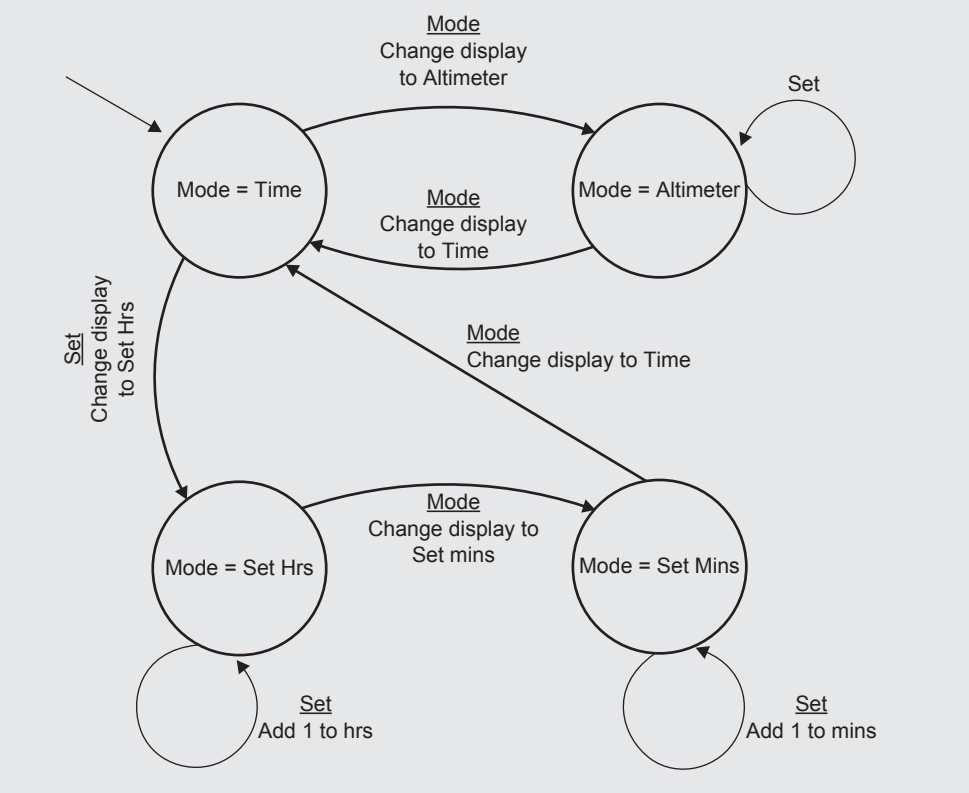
Mode
Change display to Altimeter

Set

Mode = Time

Mode
Change display to Time

Mode = Altimeter

Set
Change display to Set Hrs

Mode
Change display to Time

Mode
Change display to Set mins

Mode = Set Hrs

Mode = Set Mins

Set
Add 1 to hrs

Set
Add 1 to mins